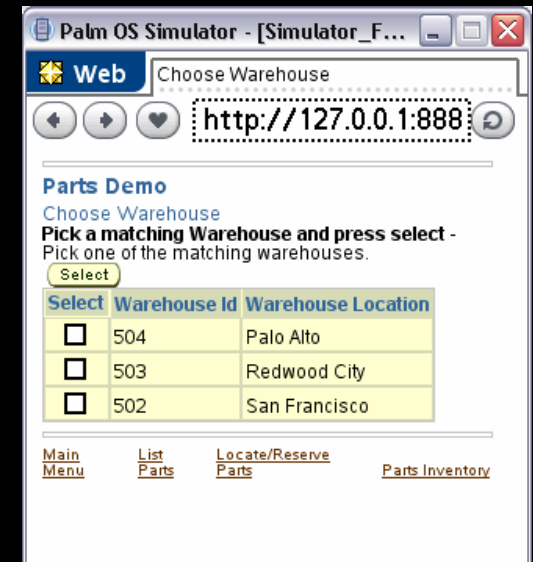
Palm OS Simulator - [Simulator_F...

Web Choose Warehouse

http://127.0.0.1:888

Parts Demo

Choose Warehouse

**Pick a matching Warehouse and press select -** Pick one of the matching warehouses.

Select

| Select | Warehouse Id | Warehouse Location |
|---|---|---|
| ☐ | 504 | Palo Alto |
| ☐ | 503 | Redwood City |
| ☐ | 502 | San Francisco |

Main Menu  List Parts  Locate/Reserve Parts  Parts Inventory